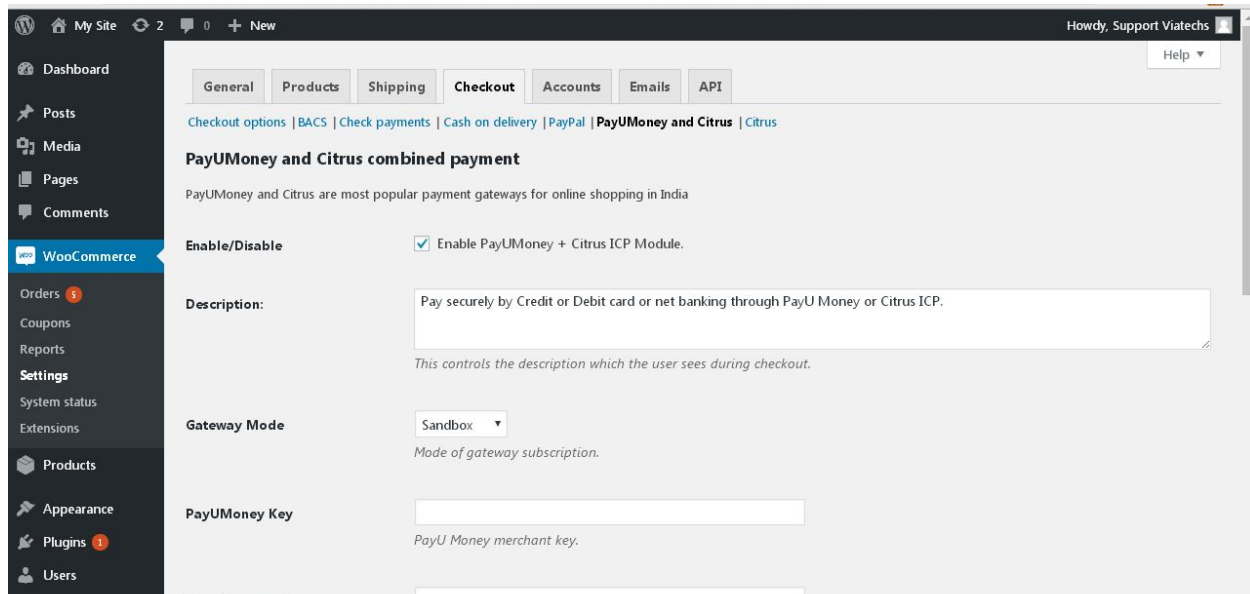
My Site 2 0 + New

Howdy, Support Viatechs

Help ▼

Dashboard

Posts

Media

Pages

Comments

WooCommerce

Orders 5

Coupons

Reports

Settings

System status

Extensions

Products

Appearance

Plugins 1

Users

General | Products | Shipping | Checkout | Accounts | Emails | API

Checkout options | BACS | Check payments | Cash on delivery | PayPal | PayUMoney and Citrus | Citrus

PayUMoney and Citrus combined payment

PayUMoney and Citrus are most popular payment gateways for online shopping in India

Enable/Disable

Enable PayUMoney + Citrus ICP Module.

Description:

Pay securely by Credit or Debit card or net banking through PayU Money or Citrus ICP.

This controls the description which the user sees during checkout.

Gateway Mode

Sandbox

Mode of gateway subscription.

PayUMoney Key

PayU Money merchant key.